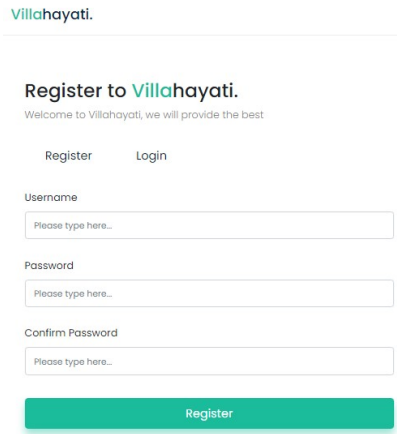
Villahayati.

Register to Villahayati.

Welcome to Villahayati, we will provide the best

Register Login

Username

Please type here...

Password

Please type here...

Confirm Password

Please type here...

Register